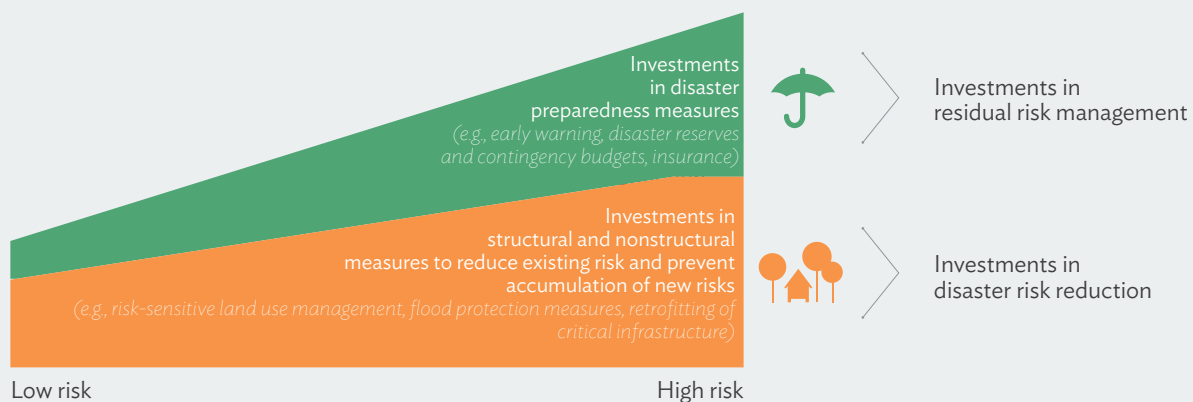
Investments in disaster preparedness measures
(e.g., early warning, disaster reserves and contingency budgets, insurance)

Investments in residual risk management

Investments in structural and nonstructural measures to reduce existing risk and prevent accumulation of new risks
(e.g., risk-sensitive land use management, flood protection measures, retrofitting of critical infrastructure)

Investments in disaster risk reduction

Low risk

High risk